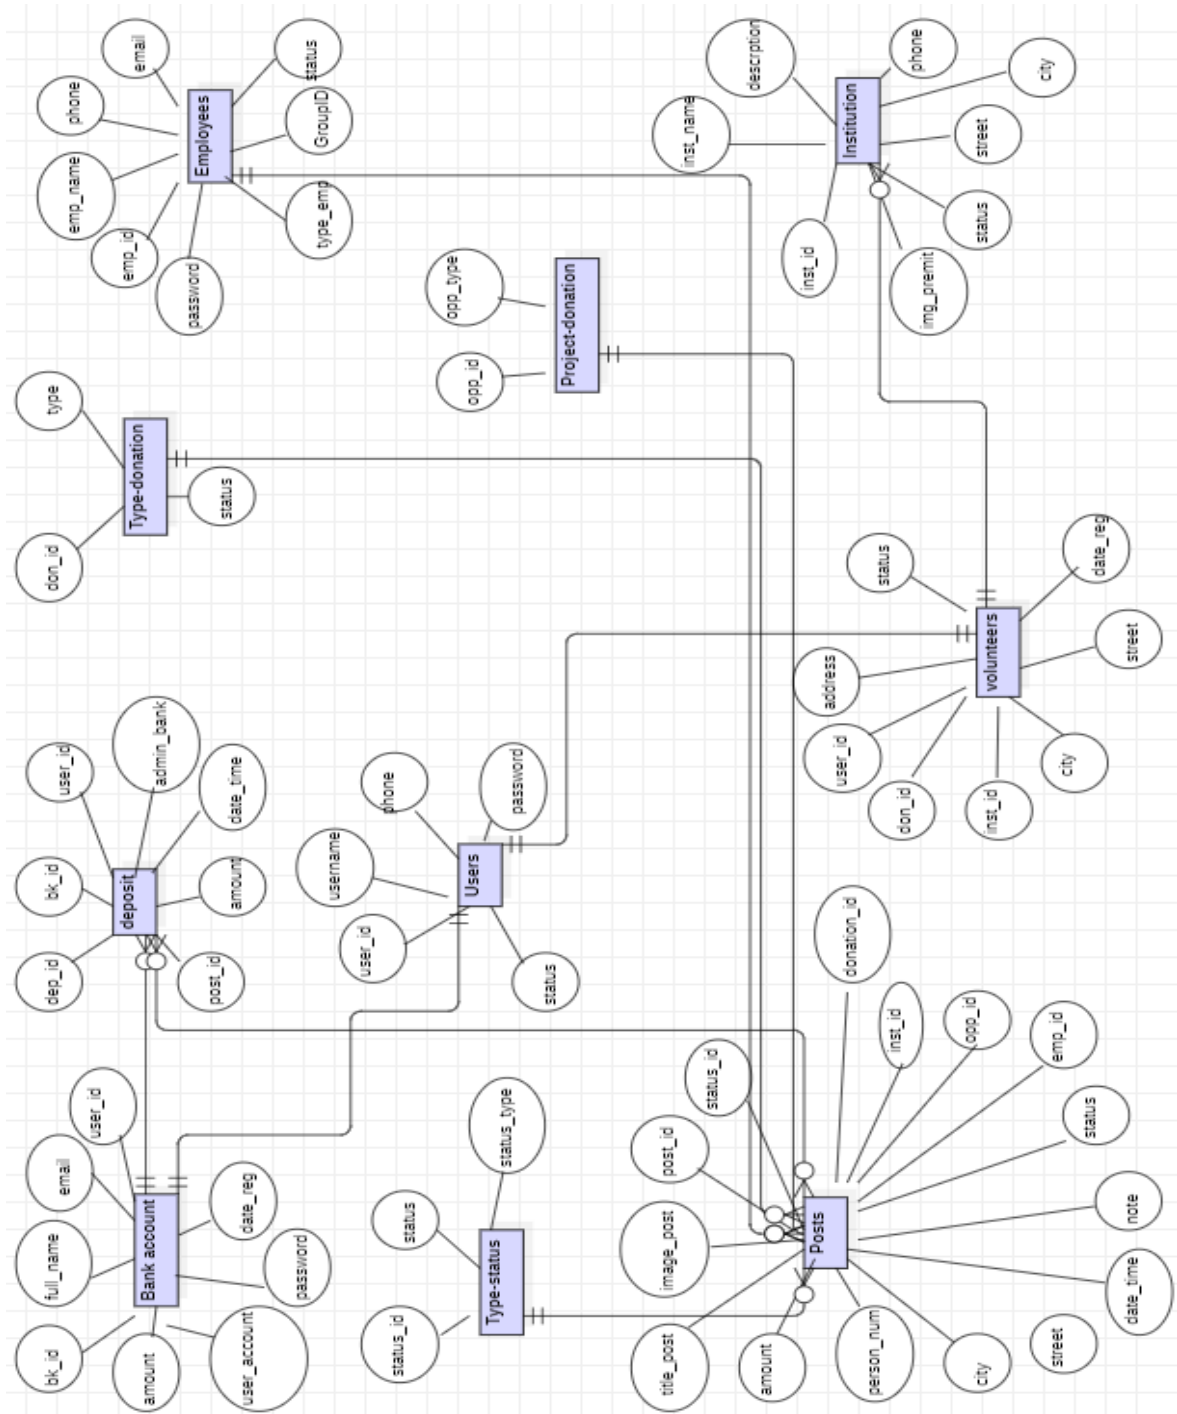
email
phone
emp_name
emp_id
password
Employees
status
GroupID
type_emp

description
inst_name
inst_id
Institution
phone
city
street
status
img_premit

opp_type
opp_id
Project-donation

type
Type-donation
status
don_id

status
date_reg
volunteers
address
street
user_id
don_id
inst_id
city

user_id
admin_bank
date_time
bk_id
deposit
amount
dep_id
post_id

phone
password
username
Users
user_id
status

donation_id
inst_id
opp_id
emp_id
status_id
post_id
status
image_post
Posts
note
title_post
amount
person_num
city
date_time
street

status_type
status
Type-status
status_id

user_id
email
date_reg
full_name
Bank account
password
bk_id
amount
user_account